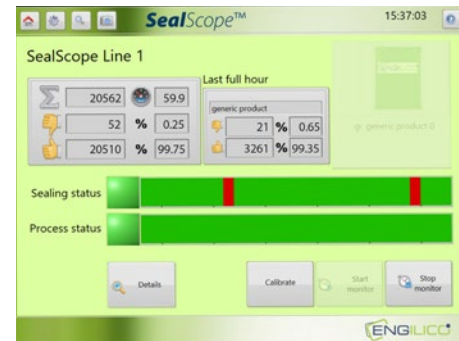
SealScope™

15:37:03

SealScope Line 1

| 20562 | | 59.9 |
|---|---|---|
| 52 | % | 0.25 |
| 20510 | % | 99.75 |

Last full hour

generic product

| 21 | % | 0.65 |
|---|---|---|
| 3261 | % | 99.35 |

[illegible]

generic product 0

Sealing status

Process status

Details

Calibrate

Start monitor

Stop monitor

ENGILICO